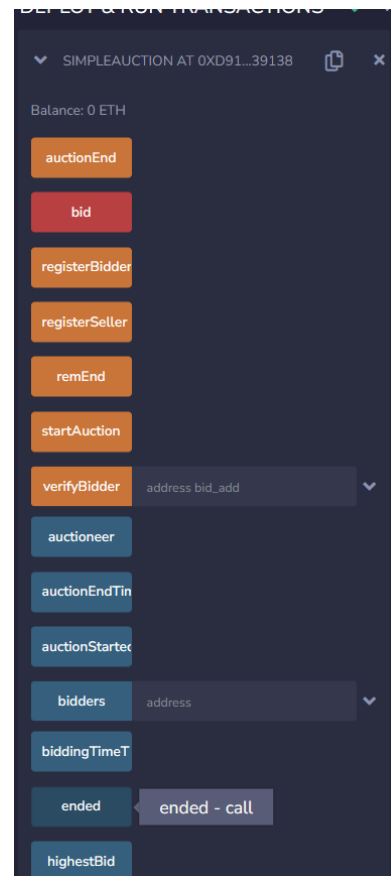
DEPLOY & RUN TRANSACTIONS

SIMPLEAUCTION AT 0XD91...39138

Balance: 0 ETH

auctionEnd

bid

registerBidder

registerSeller

remEnd

startAuction

verifyBidder address bid_add

auctioneer

auctionEndTin

auctionStartec

bidders address

biddingTimeT

ended ended - call

highestBid